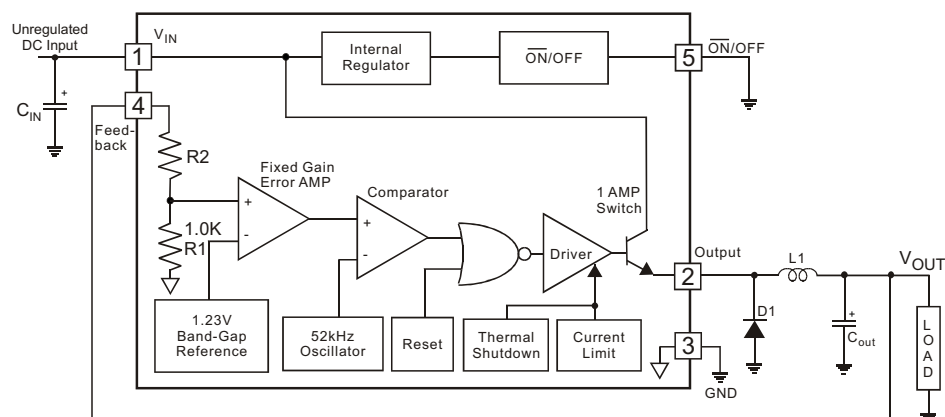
Unregulated DC Input

$V_{IN}$

1

Internal Regulator

$\overline{ON}$/OFF

5

$\overline{ON}$/OFF

$C_{IN}$

+

4

Feedback

R2

Fixed Gain Error AMP

Comparator

1 AMP Switch

+

-

+

-

1.0K

R1

Driver

Output

2

L1

$V_{OUT}$

D1

+

$C_{out}$

L O A D

1.23V Band-Gap Reference

52kHz Oscillator

Reset

Thermal Shutdown

Current Limit

3

GND